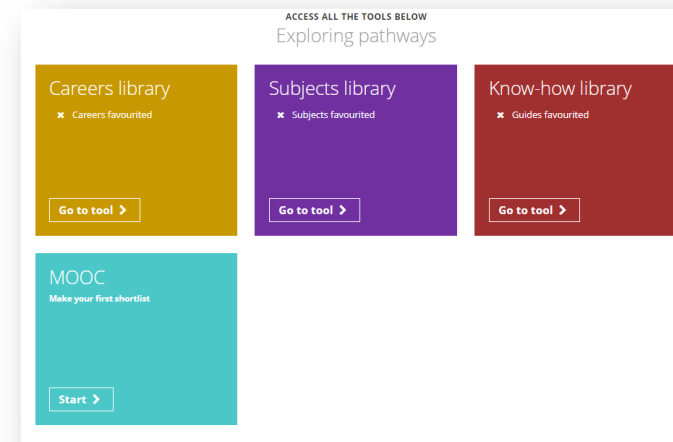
ACCESS ALL THE TOOLS BELOW

Exploring pathways

Careers library

✖ Careers favourited

Go to tool ›

Subjects library

✖ Subjects favourited

Go to tool ›

Know-how library

✖ Guides favourited

Go to tool ›

MOOC

Make your first shortlist

Start ›